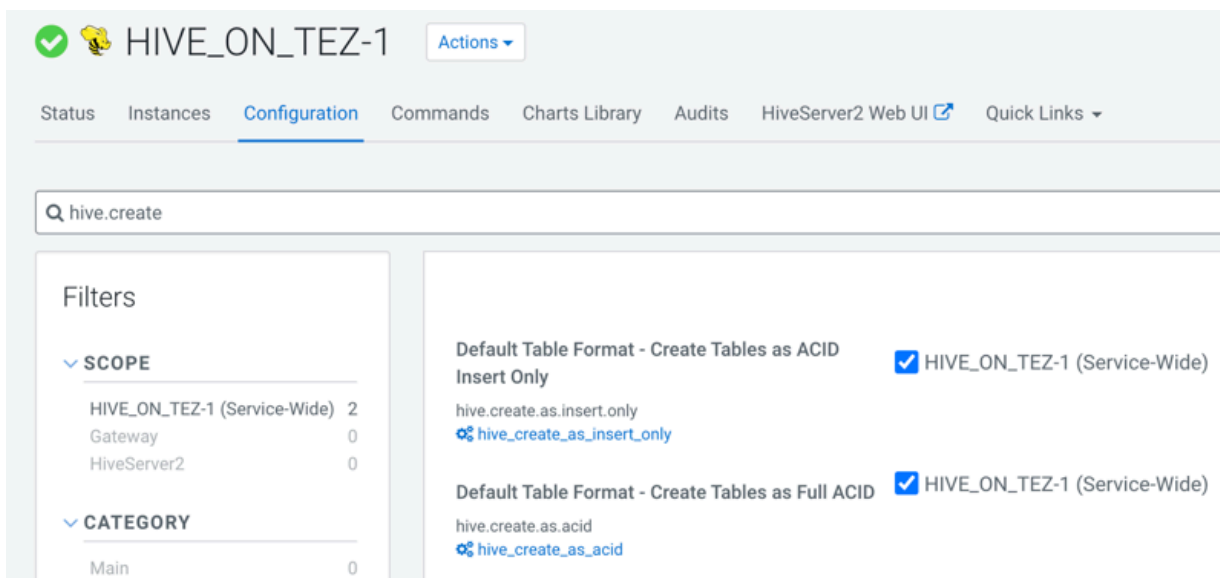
HIVE_ON_TEZ-1 Actions

Status Instances Configuration Commands Charts Library Audits HiveServer2 Web UI Quick Links

hive.create

Filters

SCOPE

HIVE_ON_TEZ-1 (Service-Wide) 2
Gateway 0
HiveServer2 0

CATEGORY

Main 0

Default Table Format - Create Tables as ACID Insert Only

hive.create.as.insert.only
hive_create_as_insert_only

HIVE_ON_TEZ-1 (Service-Wide)

Default Table Format - Create Tables as Full ACID

hive.create.as.acid
hive_create_as_acid

HIVE_ON_TEZ-1 (Service-Wide)